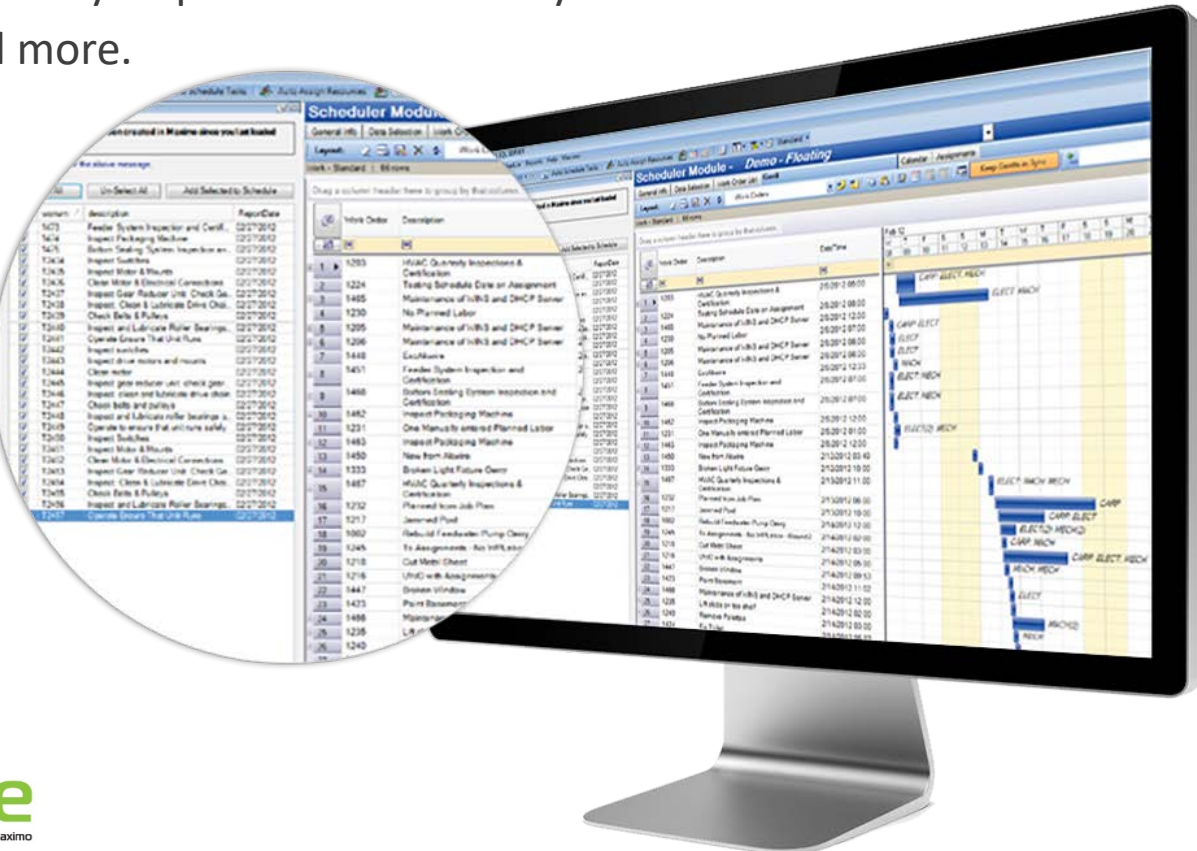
d more.

Scheduler Module - Demo - Floating

Scheduler Modu

General Info | Data Selection | Work Or

Un-Select All | Add Selected to Schedule

description | ReportDate

Feeder System Inspection and Certifi... 02/27/2012
Inspect Packaging Machine 02/27/2012
Inspect Switches 02/27/2012
Inspect Motor & Mounts 02/27/2012
Clean Motor & Electrical Connections 02/27/2012
Inspect Gear Reducer Unit. Check Ge... 02/27/2012
Inspect, Clean & Lubricate Drive Chai... 02/27/2012
Check Belts & Pulleys 02/27/2012
Inspect and Lubricate Roller Bearings... 02/27/2012
Operate Ensure That Unit Runs 02/27/2012
Inspect switches 02/27/2012
Inspect drive motors and mounts 02/27/2012
Clean motor 02/27/2012
Check belts and pulleys 02/27/2012
Inspect Switches 02/27/2012
Inspect Motor & Mounts 02/27/2012
Clean Motor & Electrical Connections 02/27/2012
Check Belts & Pulleys 02/27/2012
Operate Ensure That Unit Runs 02/27/2012

Work Order | Description

1203 HVAC Quarterly Inspections & Certification
1224 Testing Schedule Date on Assignment
1465 Maintenance of WINS and DHCP Server
1230 No Planned Labor
1205 Maintenance of WINS and DHCP Server
1206 Maintenance of WINS and DHCP Server
1448 ExcWAwre
1451 Feeder System Inspection and Certification
1460 Bottom Sealing System Inspection and Certification
1462 Inspect Packaging Machine
1231 One Manually entered Planned Labor
1463 Inspect Packaging Machine
1450 New from Alwere
1333 Broken Light Fixture Gwnr
1467 HVAC Quarterly Inspections & Certification
1232 Planned from Job Plan
1217 Jammed Pool
1062 Rebuild Feedwater Pump Gwny
1245 To Assignments - No WPLabor
1218 Cut Metal Sheet
1216 WO with Assignments
1447 Broken Window
1423 Paint Basement
1466 Maintenance
1235 Lift
1240

Calendar | Assignments
Keep Gantts in Sync

CARP ELECT MECH
ELECT MECH